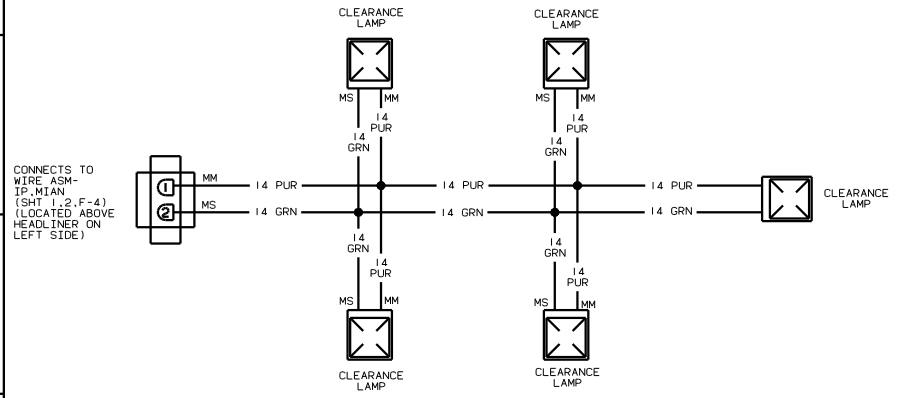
CLEARANCE LAMP

CLEARANCE LAMP

MS MM

MS MM

14 PUR

14 GRN

14 PUR

14 GRN

CONNECTS TO WIRE ASM-IP,MIAN (SHT 1,2,F-4) (LOCATED ABOVE HEADLINER ON LEFT SIDE)

1 MM

2 MS

14 PUR

14 GRN

14 PUR

14 GRN

14 PUR

14 GRN

CLEARANCE LAMP

14 GRN

14 PUR

14 GRN

14 PUR

MS MM

MS MM

CLEARANCE LAMP

CLEARANCE LAMP